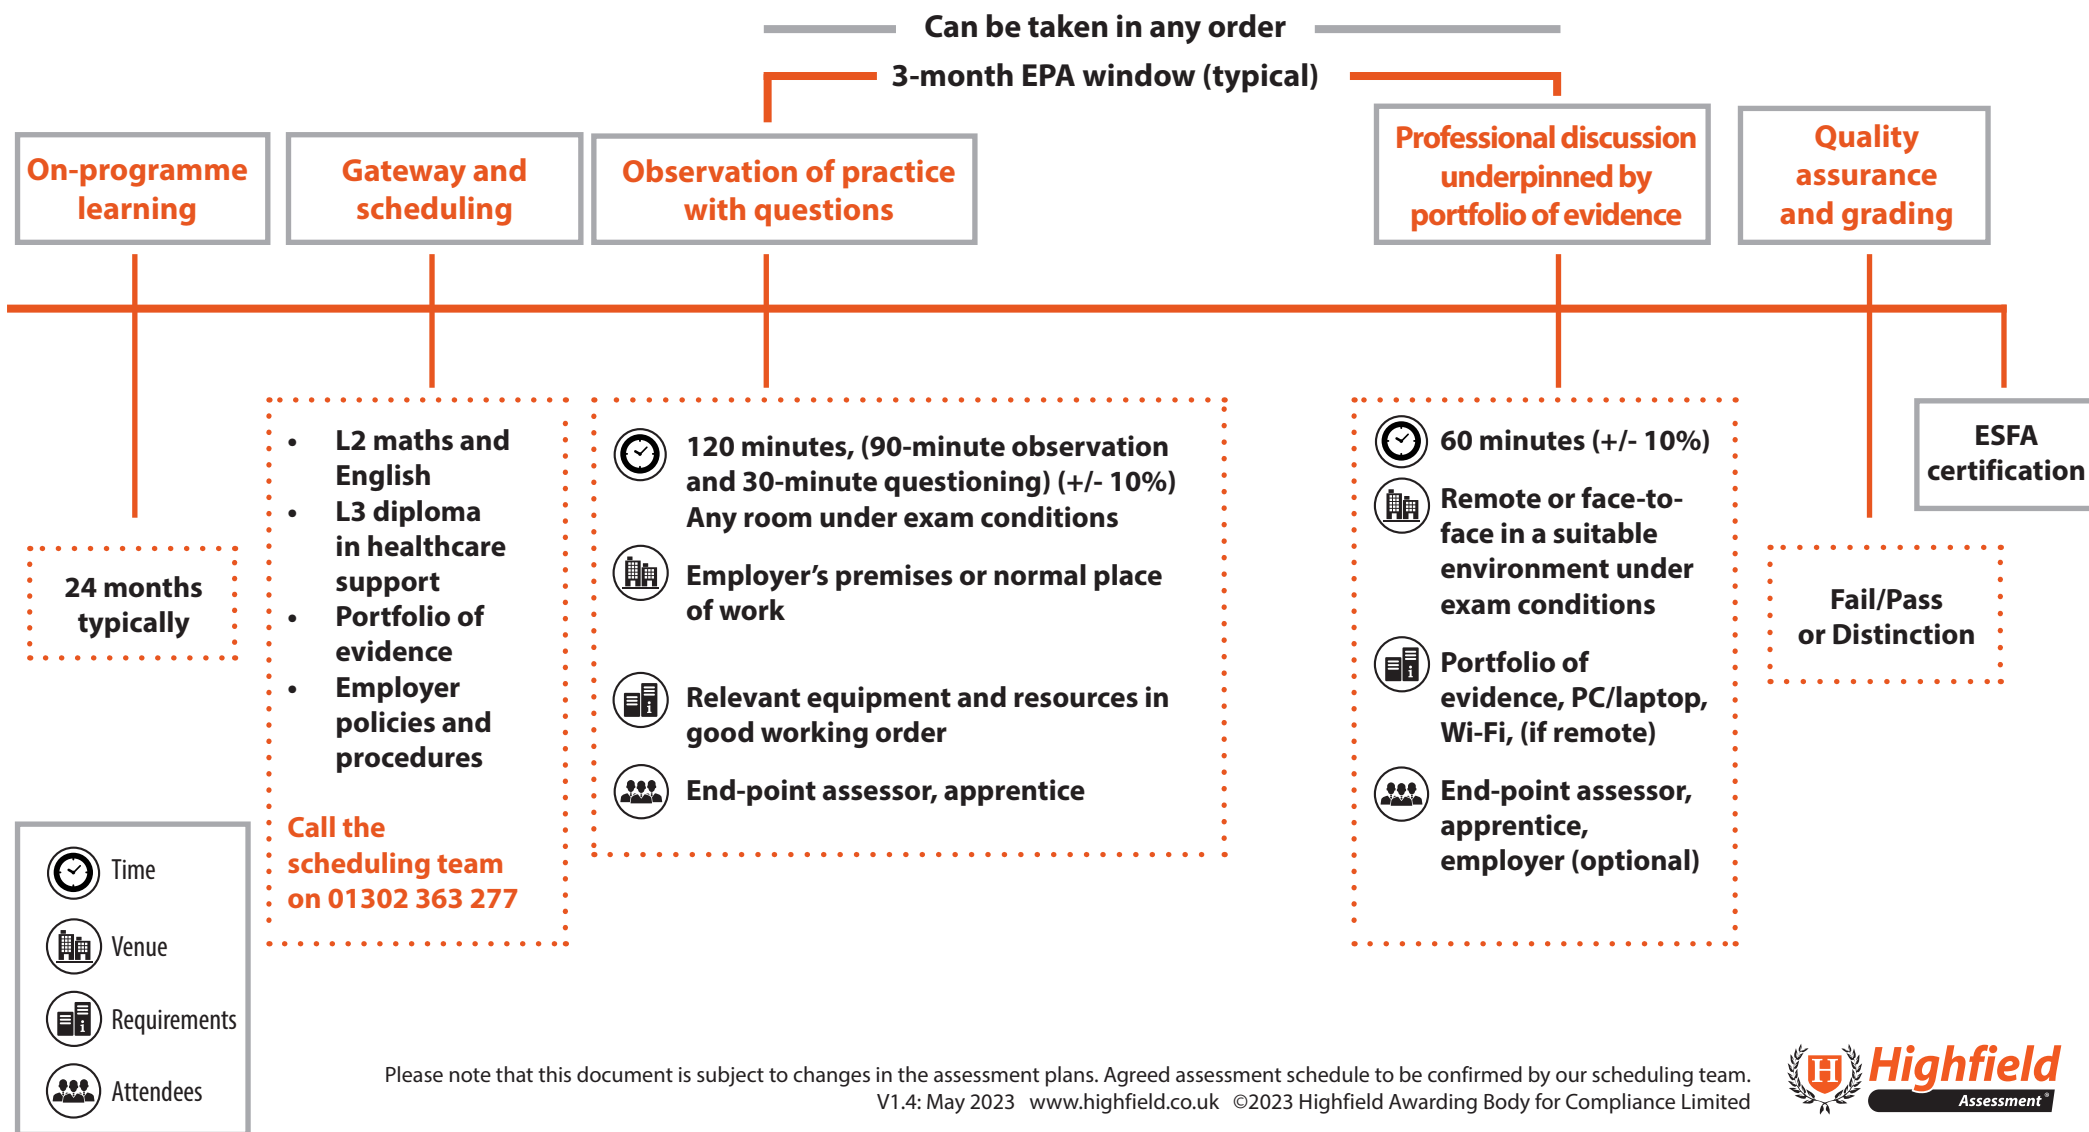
Can be taken in any order

3-month EPA window (typical)

On-programme learning

Gateway and scheduling

Observation of practice with questions

Professional discussion underpinned by portfolio of evidence

Quality assurance and grading

24 months typically

- L2 maths and English
- L3 diploma in healthcare support
- Portfolio of evidence
- Employer policies and procedures

Call the scheduling team on 01302 363 277

120 minutes, (90-minute observation and 30-minute questioning) (+/- 10%)
Any room under exam conditions

Employer's premises or normal place of work

Relevant equipment and resources in good working order

End-point assessor, apprentice

60 minutes (+/- 10%)

Remote or face-to-face in a suitable environment under exam conditions

Portfolio of evidence, PC/laptop, Wi-Fi, (if remote)

End-point assessor, apprentice, employer (optional)

ESFA certification

Fail/Pass or Distinction

Time

Venue

Requirements

Attendees

Please note that this document is subject to changes in the assessment plans. Agreed assessment schedule to be confirmed by our scheduling team.
V1.4: May 2023 www.highfield.co.uk ©2023 Highfield Awarding Body for Compliance Limited

Highfield Assessment